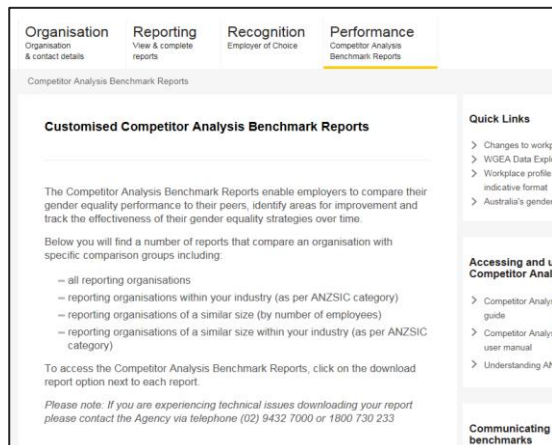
Organisation
Organisation & contact details

Reporting
View & complete reports

Recognition
Employer of Choice

Performance
Competitor Analysis Benchmark Reports

Competitor Analysis Benchmark Reports

Customised Competitor Analysis Benchmark Reports

The Competitor Analysis Benchmark Reports enable employers to compare their gender equality performance to their peers, identify areas for improvement and track the effectiveness of their gender equality strategies over time.

Below you will find a number of reports that compare an organisation with specific comparison groups including:

– all reporting organisations
– reporting organisations within your industry (as per ANZSIC category)
– reporting organisations of a similar size (by number of employees)
– reporting organisations of a similar size within your industry (as per ANZSIC category)

To access the Competitor Analysis Benchmark Reports, click on the download report option next to each report.

Please note: If you are experiencing technical issues downloading your report please contact the Agency via telephone (02) 9432 7000 or 1800 730 233

Quick Links
> Changes to workp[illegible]
> WGEA Data Expl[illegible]
> Workplace profile indicative format
> Australia's gende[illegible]

Accessing and u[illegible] Competitor Anal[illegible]
> Competitor Analys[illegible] guide
> Competitor Analys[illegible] user manual
> Understanding AN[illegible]

Communicating benchmarks